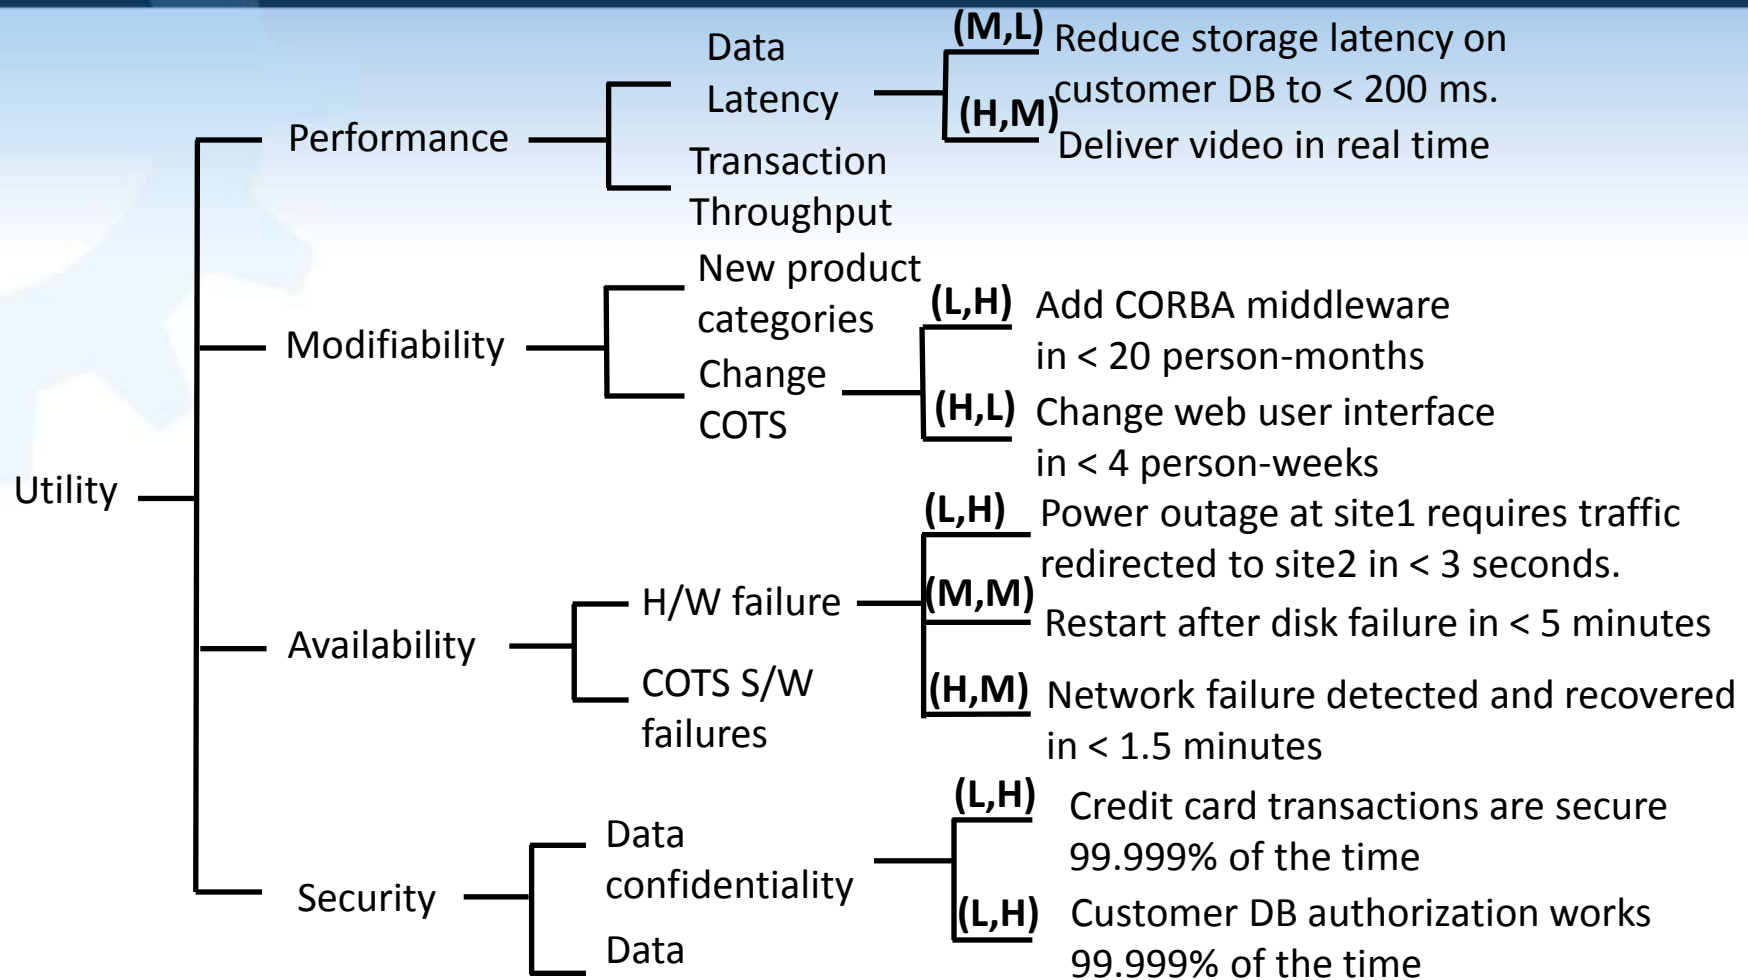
Utility

Performance

Data Latency

(M,L) Reduce storage latency on customer DB to < 200 ms.

(H,M) Deliver video in real time

Transaction Throughput

Modifiability

New product categories

Change COTS

(L,H) Add CORBA middleware in < 20 person-months

(H,L) Change web user interface in < 4 person-weeks

Availability

H/W failure

COTS S/W failures

(L,H) Power outage at site1 requires traffic redirected to site2 in < 3 seconds.

(M,M) Restart after disk failure in < 5 minutes

(H,M) Network failure detected and recovered in < 1.5 minutes

Security

Data confidentiality

Data

(L,H) Credit card transactions are secure 99.999% of the time

(L,H) Customer DB authorization works 99.999% of the time